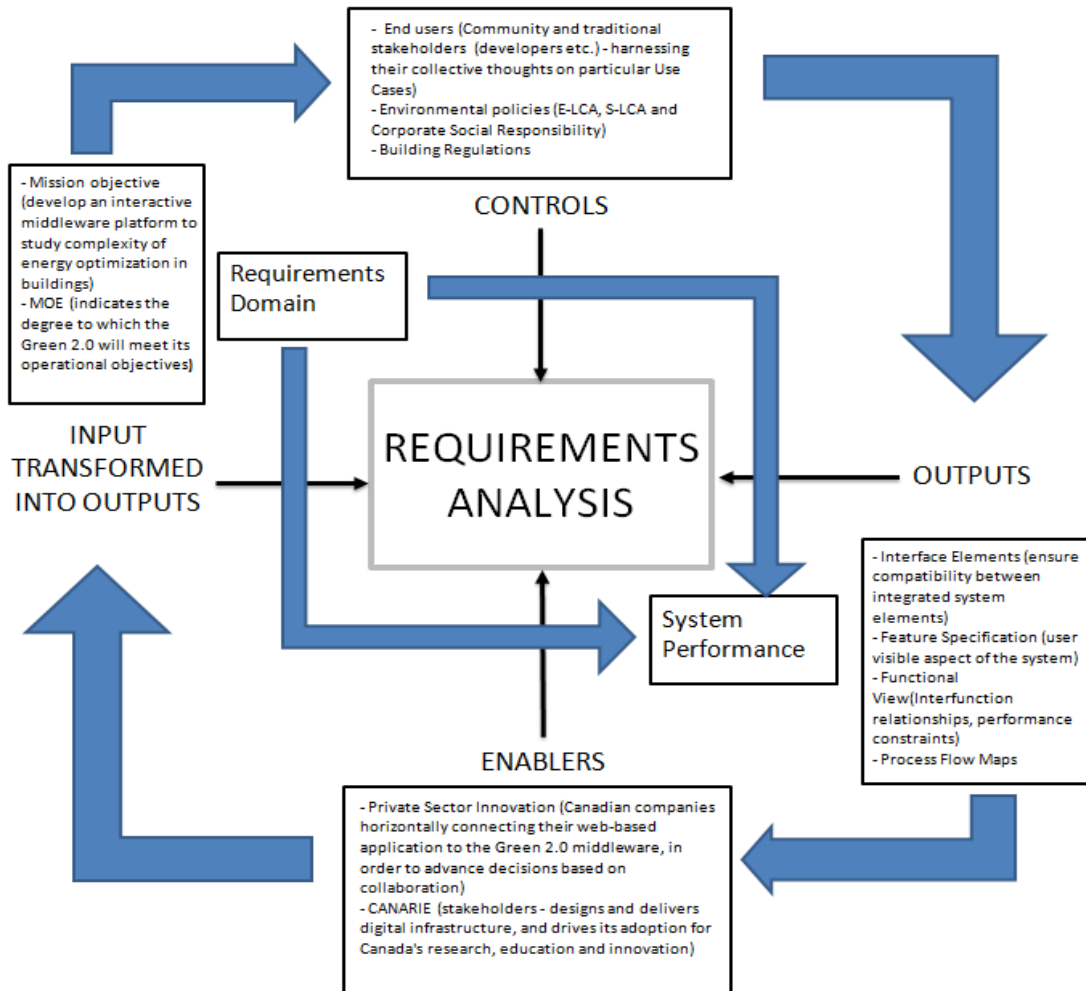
- End users (Community and traditional stakeholders (developers etc.) - harnessing their collective thoughts on particular Use Cases)
- Environmental policies (E-LCA, S-LCA and Corporate Social Responsibility)
- Building Regulations

CONTROLS

- Mission objective (develop an interactive middleware platform to study complexity of energy optimization in buildings)
- MOE (indicates the degree to which the Green 2.0 will meet its operational objectives)

Requirements Domain

INPUT TRANSFORMED INTO OUTPUTS

REQUIREMENTS ANALYSIS

OUTPUTS

- Interface Elements (ensure compatibility between integrated system elements)
- Feature Specification (user visible aspect of the system)
- Functional View(Interfunction relationships, performance constraints)
- Process Flow Maps

System Performance

ENABLERS

- Private Sector Innovation (Canadian companies horizontally connecting their web-based application to the Green 2.0 middleware, in order to advance decisions based on collaboration)
- CANARIE (stakeholders - designs and delivers digital infrastructure, and drives its adoption for Canada's research, education and innovation)